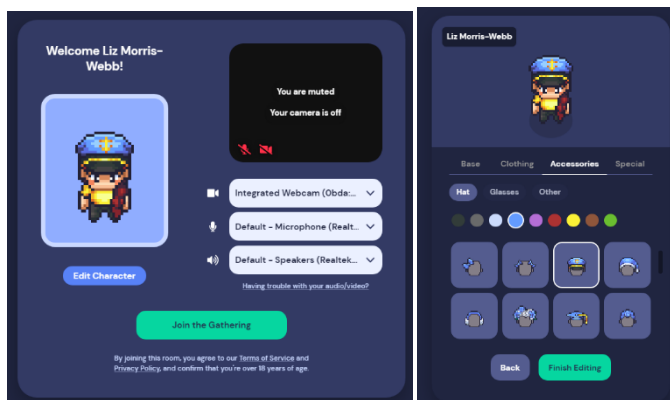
Welcome Liz Morris-Webb!

You are muted

Your camera is off

Integrated Webcam (Obda:

Default - Microphone (Realt

Default - Speakers (Realtek

Having trouble with your audio/video?

Edit Character

Join the Gathering

By joining this room, you agree to our Terms of Service and Privacy Policy, and confirm that you're over 18 years of age.

Liz Morris-Webb

Base Clothing Accessories Special

Hat Glasses Other

Back Finish Editing